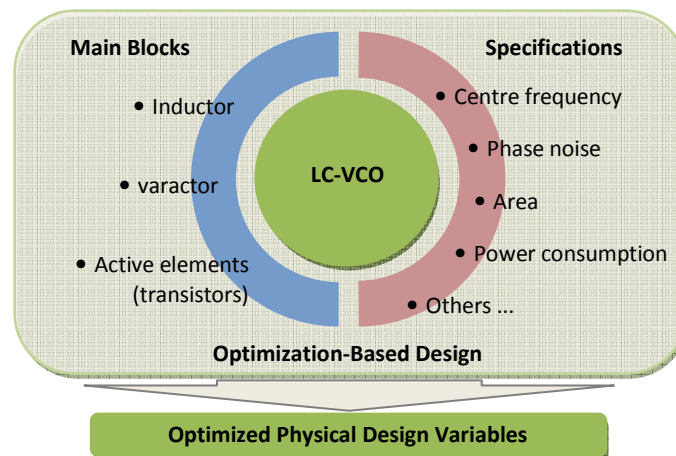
Main Blocks

Specifications

• Inductor

• varactor

• Active elements (transistors)

LC-VCO

• Centre frequency

• Phase noise

• Area

• Power consumption

• Others ...

Optimization-Based Design

Optimized Physical Design Variables